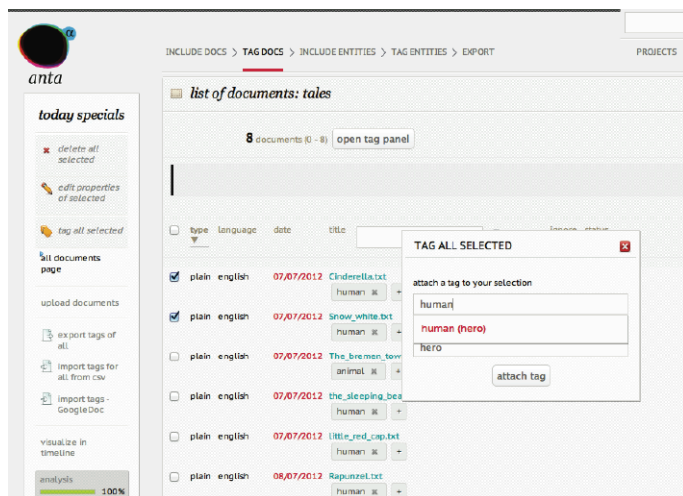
anta

INCLUDE DOCS > TAG DOCS > INCLUDE ENTITIES > TAG ENTITIES > EXPORT

PROJECTS

today specials

delete all selected

edit properties of selected

tag all selected

all documents page

upload documents

export tags of all

import tags for all from csv

import tags - GoogleDoc

visualize in timeline

analysis

100%

list of documents: tales

8 documents (0 - 8) open tag panel

| | type | language | date | title | ignore | status |
|---|---|---|---|---|---|---|
| ☑ | plain | english | 07/07/2012 | Cinderella.txt human ✖ + | | |
| ☑ | plain | english | 07/07/2012 | Snow_white.txt human ✖ + | | |
| ☐ | plain | english | 07/07/2012 | The_bremen_tow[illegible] animal ✖ + | | |
| ☐ | plain | english | 07/07/2012 | the_sleeping_bea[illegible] human ✖ + | | |
| ☐ | plain | english | 07/07/2012 | Little_red_cap.txt human ✖ + | | |
| ☐ | plain | english | 08/07/2012 | Rapunzel.txt human ✖ + | | |

TAG ALL SELECTED

attach a tag to your selection

human

human (hero)

hero

attach tag